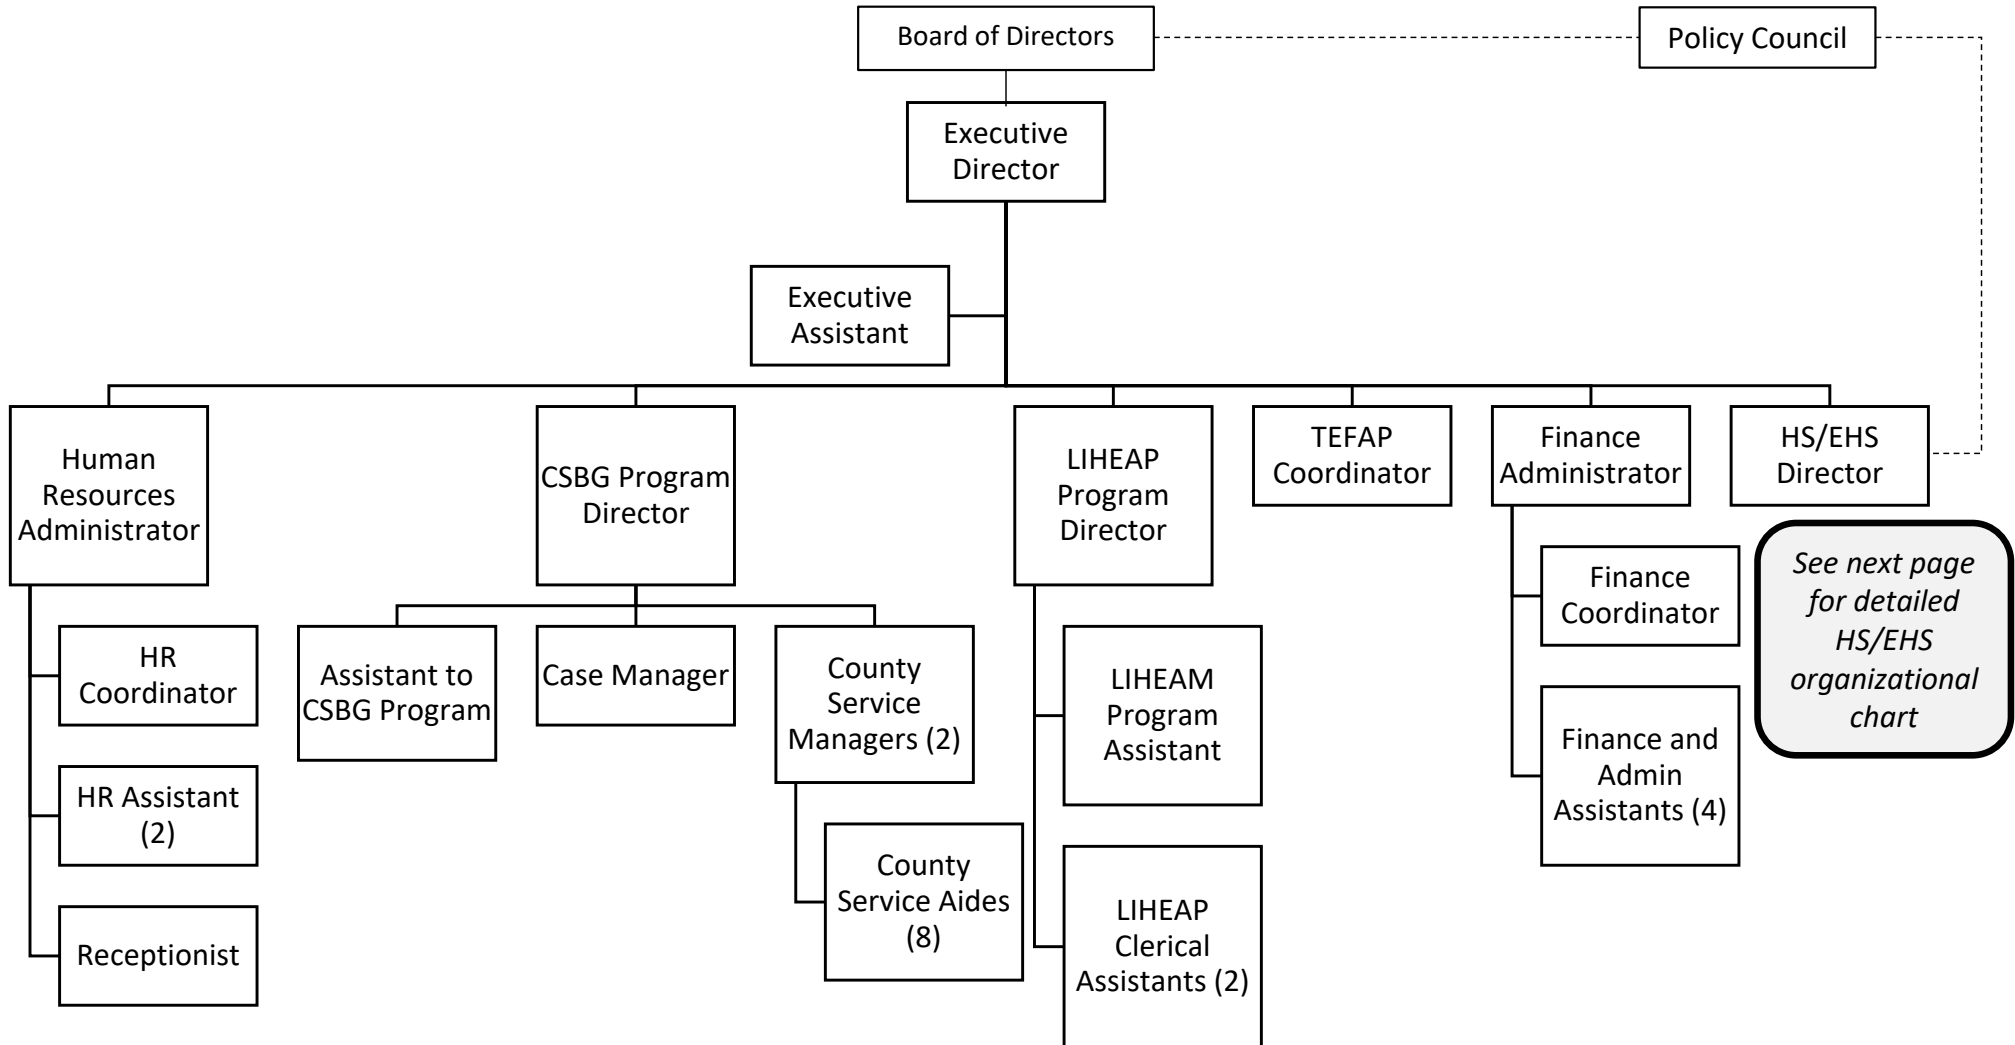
Board of Directors

Policy Council

Executive Director

Executive Assistant

Human Resources Administrator

HR Coordinator

HR Assistant (2)

Receptionist

CSBG Program Director

Assistant to CSBG Program

Case Manager

County Service Managers (2)

County Service Aides (8)

LIHEAP Program Director

LIHEAM Program Assistant

LIHEAP Clerical Assistants (2)

TEFAP Coordinator

Finance Administrator

Finance Coordinator

Finance and Admin Assistants (4)

HS/EHS Director

*See next page for detailed HS/EHS organizational chart*